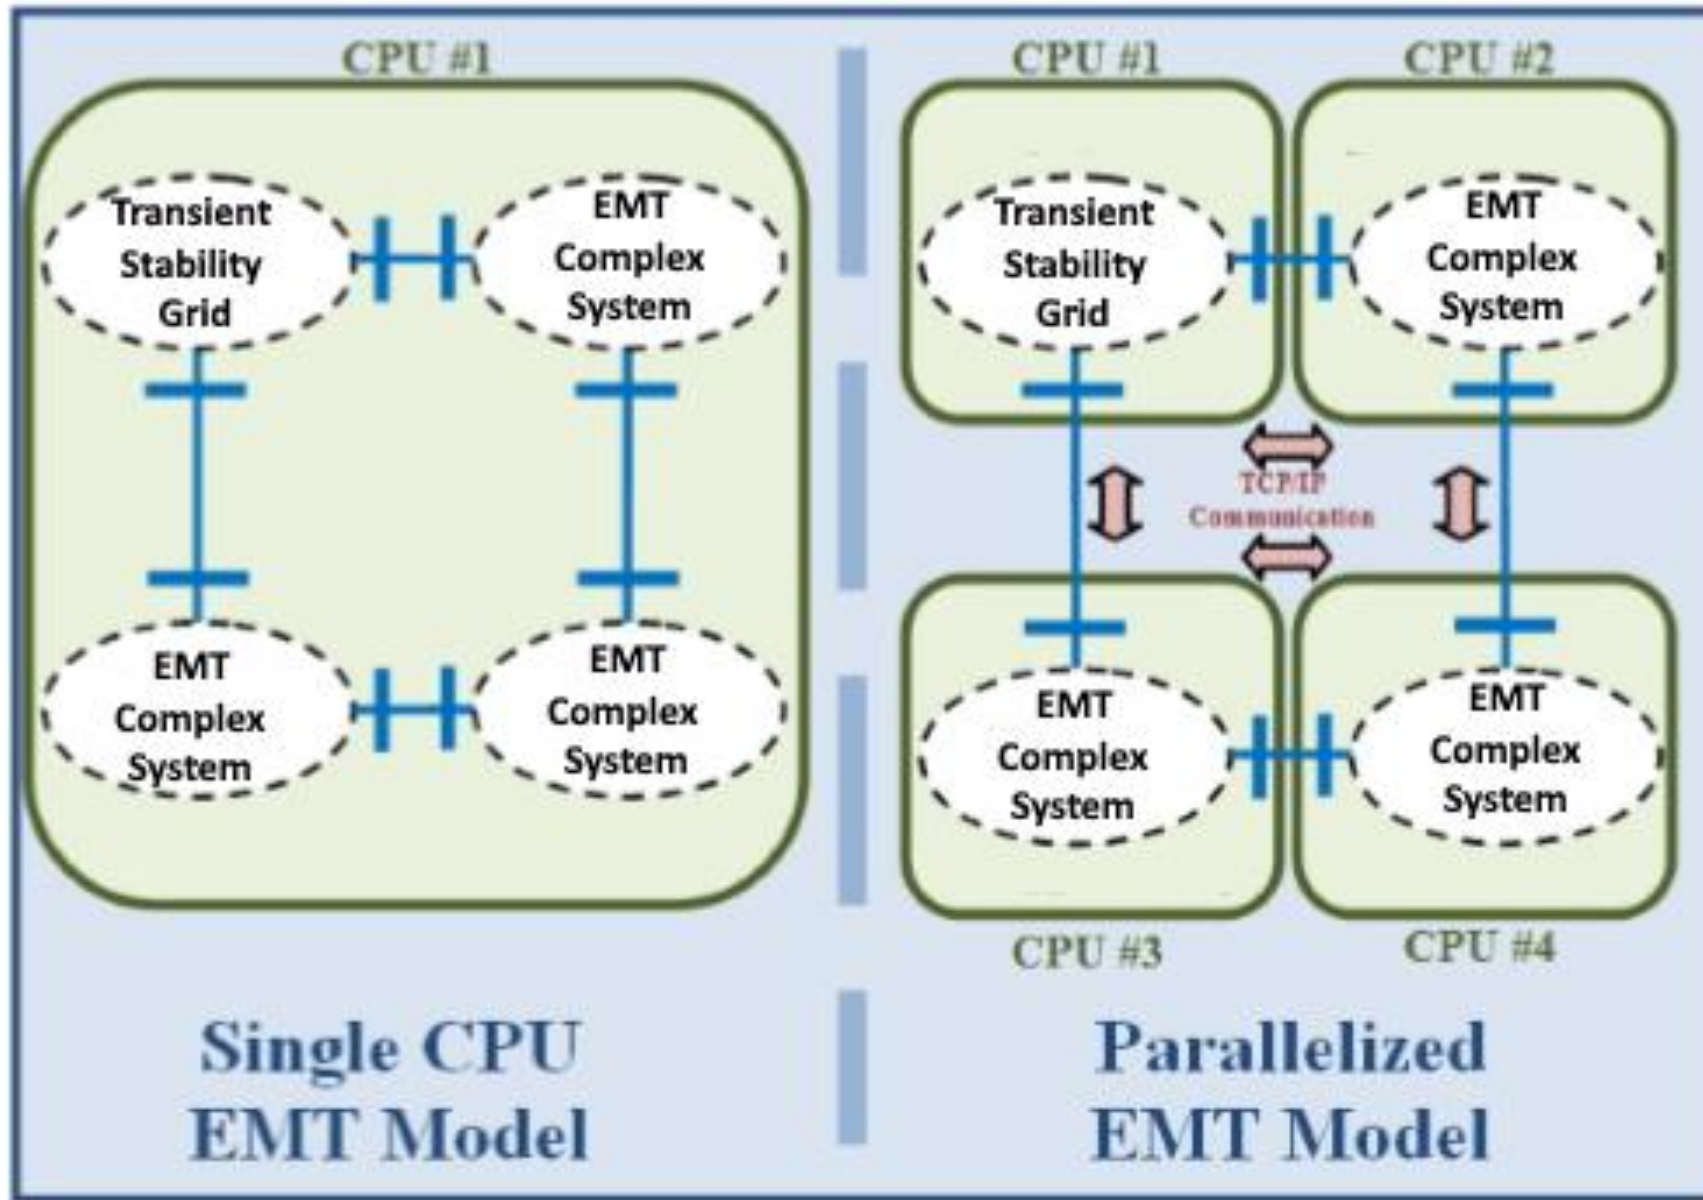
CPU #1

Transient Stability Grid

EMT Complex System

EMT Complex System

EMT Complex System

Single CPU EMT Model

CPU #1

CPU #2

Transient Stability Grid

EMT Complex System

TCP/IP Communication

EMT Complex System

EMT Complex System

CPU #3

CPU #4

Parallelized EMT Model